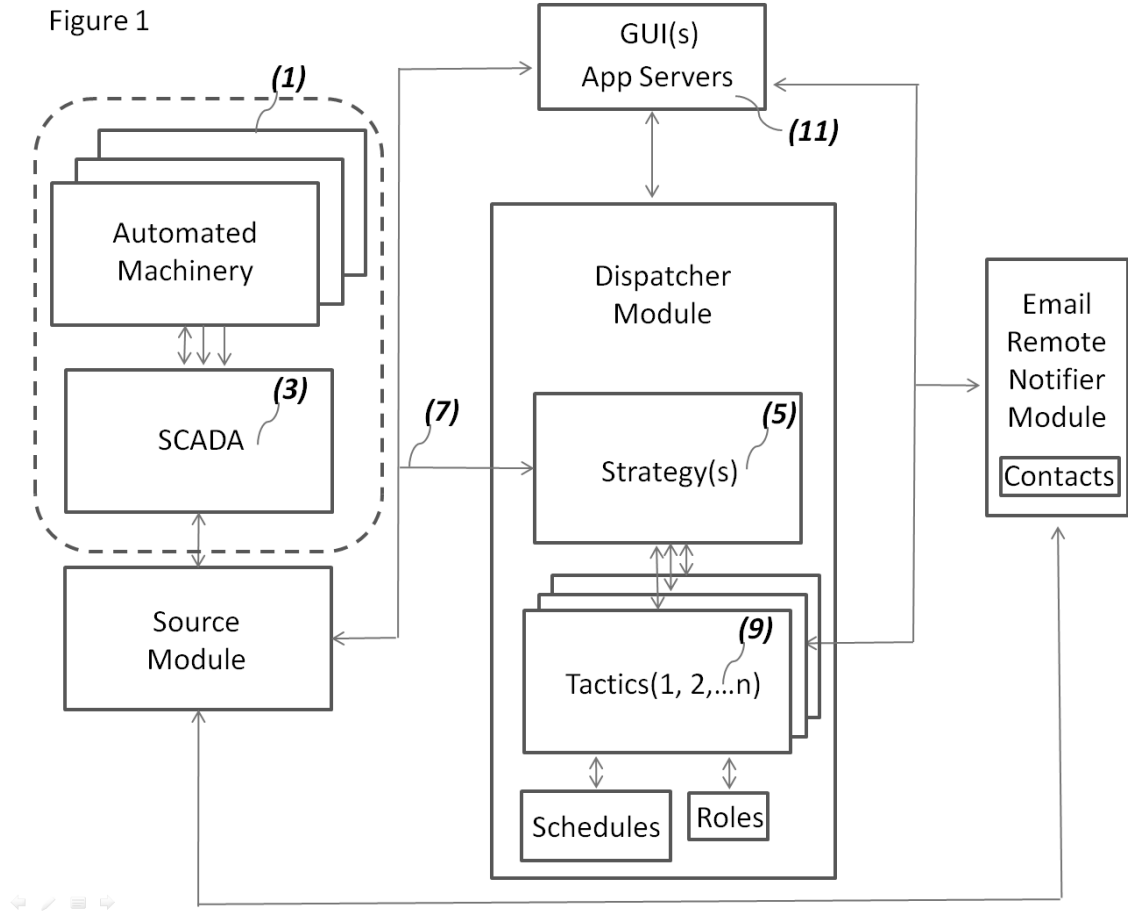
Figure 1

GUI(s)
App Servers
(11)

(1)
Automated Machinery

(3)
SCADA

Source Module

(7)

Dispatcher Module

(5)
Strategy(s)

(9)
Tactics(1, 2,…n)

Schedules

Roles

Email Remote Notifier Module

Contacts